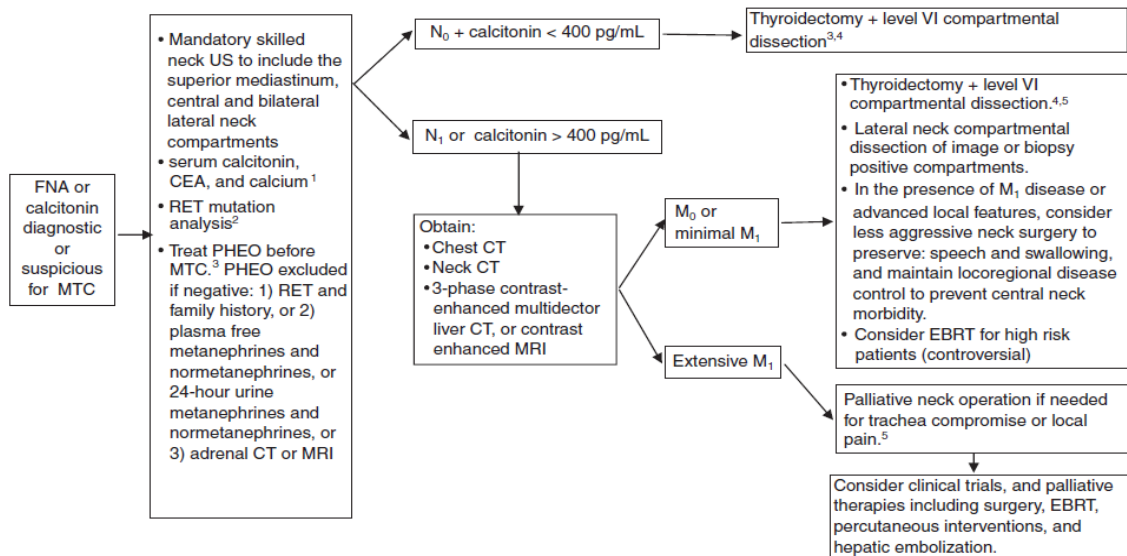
FNA or calcitonin diagnostic or suspicious for MTC

• Mandatory skilled neck US to include the superior mediastinum, central and bilateral lateral neck compartments
• serum calcitonin, CEA, and calcium$^1$
• RET mutation analysis$^2$
• Treat PHEO before MTC.$^3$ PHEO excluded if negative: 1) RET and family history, or 2) plasma free metanephrines and normetanephrines, or 24-hour urine metanephrines and normetanephrines, or 3) adrenal CT or MRI

$N_0$ + calcitonin < 400 pg/mL

Thyroidectomy + level VI compartmental dissection$^{3,4}$

$N_1$ or calcitonin > 400 pg/mL

Obtain:
• Chest CT
• Neck CT
• 3-phase contrast-enhanced multidector liver CT, or contrast enhanced MRI

$M_0$ or minimal $M_1$

• Thyroidectomy + level VI compartmental dissection.$^{4,5}$
• Lateral neck compartmental dissection of image or biopsy positive compartments.
• In the presence of $M_1$ disease or advanced local features, consider less aggressive neck surgery to preserve: speech and swallowing, and maintain locoregional disease control to prevent central neck morbidity.
• Consider EBRT for high risk patients (controversial)

Extensive $M_1$

Palliative neck operation if needed for trachea compromise or local pain.$^5$

Consider clinical trials, and palliative therapies including surgery, EBRT, percutaneous interventions, and hepatic embolization.